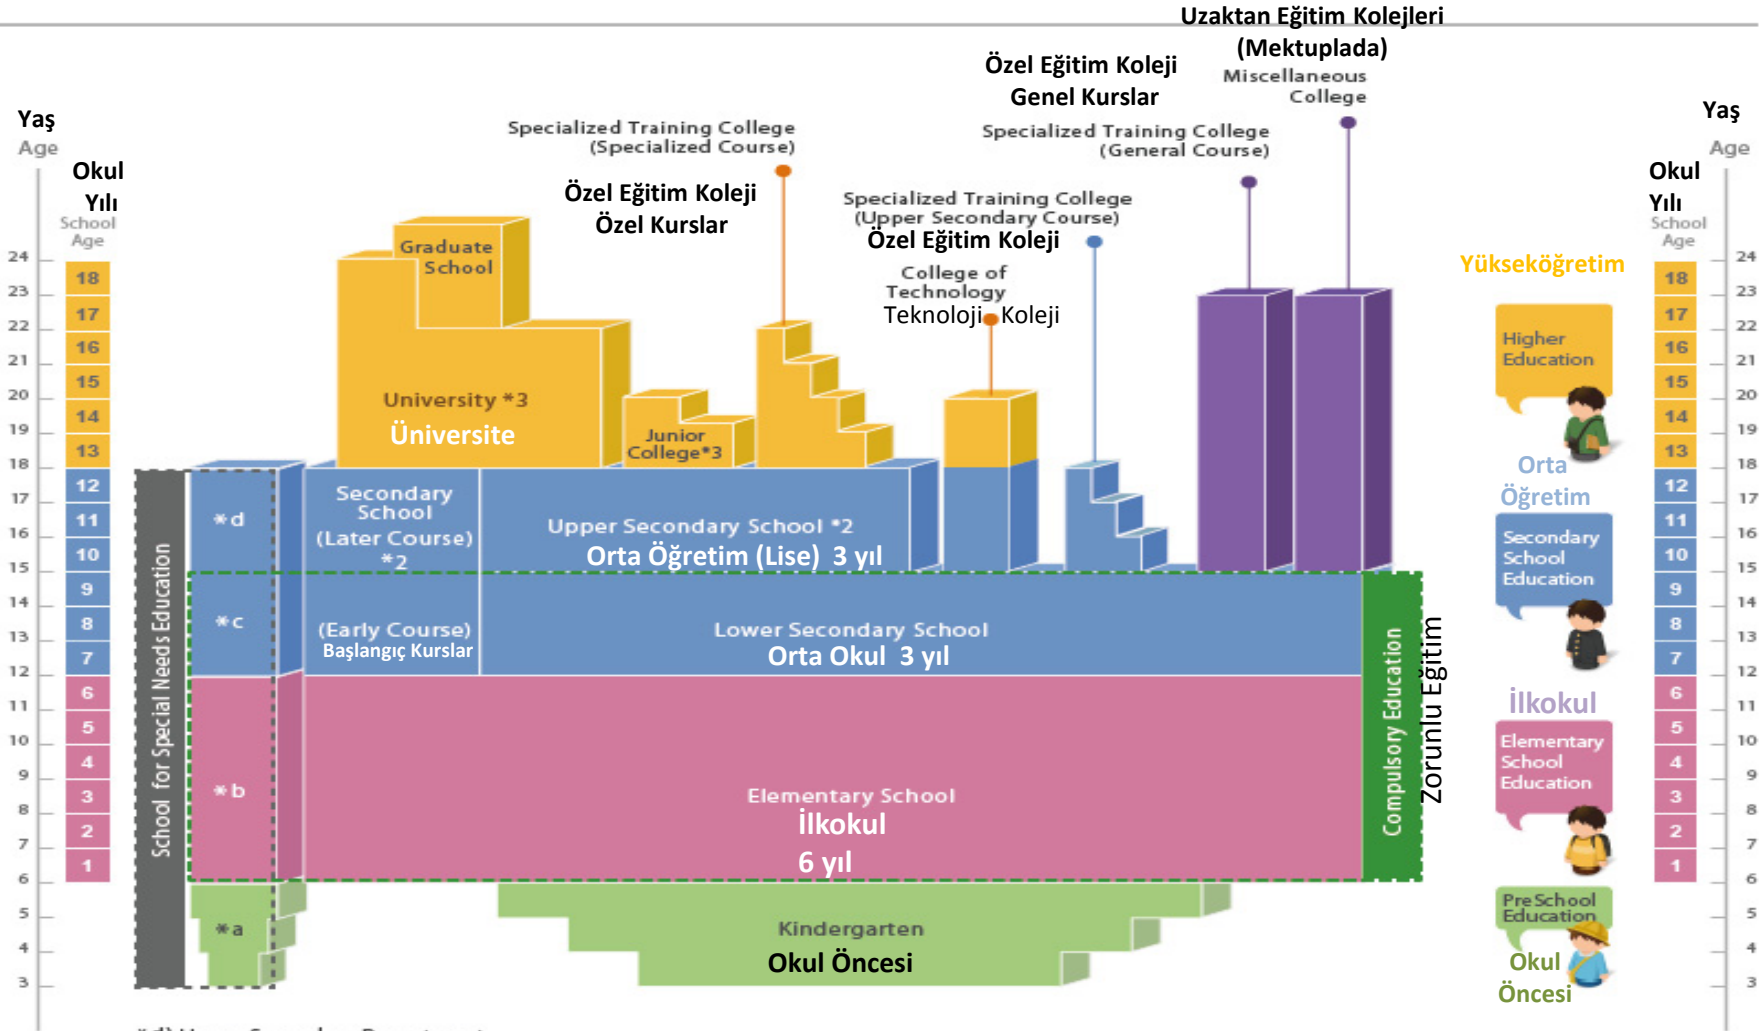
Uzaktan Eğitim Kolejleri (Mektuplada)
Miscellaneous College

Özel Eğitim Koleji Genel Kurslar
Specialized Training College (General Course)

Specialized Training College (Specialized Course)
Özel Eğitim Koleji Özel Kurslar

Specialized Training College (Upper Secondary Course)
Özel Eğitim Koleji

College of Technology
Teknoloji Koleji

Yaş
Age
Okul Yılı
School Age

Yaş
Age
Okul Yılı
School Age

Graduate School

University *3
Üniversite

Junior College*3

Yükseköğretim
Higher Education

Orta Öğretim
Secondary School Education

İlkokul
Elementary School Education

Pre School Education
Okul Öncesi

School for Special Needs Education

*d
*c
*b
*a

Secondary School (Later Course) *2

Upper Secondary School *2
Orta Öğretim (Lise) 3 yıl

(Early Course)
Başlangıç Kurslar

Lower Secondary School
Orta Okul 3 yıl

Elementary School
İlkokul
6 yıl

Compulsory Education
Zorunlu Eğitim

Kindergarten
Okul Öncesi

24 23 22 21 20 19 18 17 16 15 14 13 12 11 10 9 8 7 6 5 4 3

18 17 16 15 14 13 12 11 10 9 8 7 6 5 4 3 2 1

18 17 16 15 14 13 12 11 10 9 8 7 6 5 4 3 2 1

24 23 22 21 20 19 18 17 16 15 14 13 12 11 10 9 8 7 6 5 4 3

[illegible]